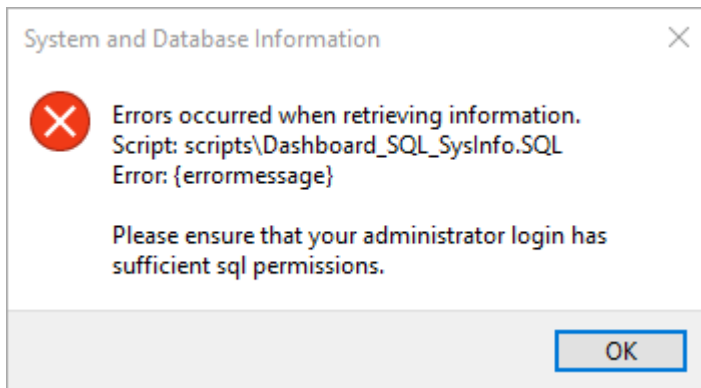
System and Database Information

Errors occurred when retrieving information.
Script: scripts\Dashboard_SQL_SysInfo.SQL
Error: {errormessage}

Please ensure that your administrator login has sufficient sql permissions.

OK